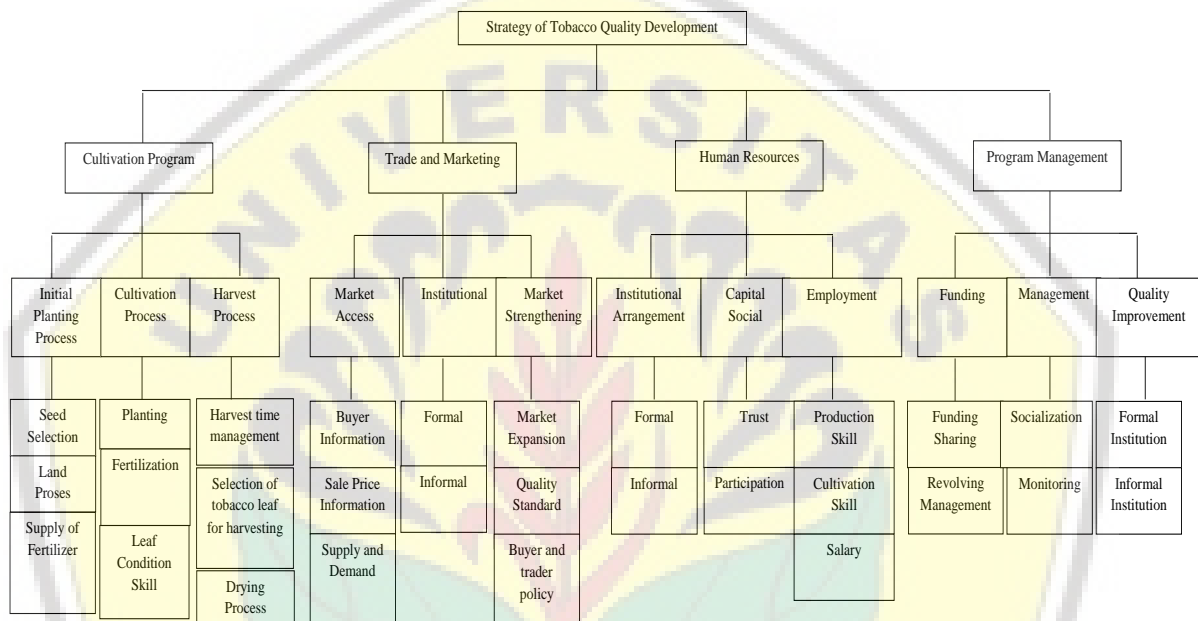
Strategy of Tobacco Quality Development

Cultivation Program

Trade and Marketing

Human Resources

Program Management

Initial Planting Process

Cultivation Process

Harvest Process

Market Access

Institutional

Market Strengthening

Institutional Arrangement

Capital Social

Employment

Funding

Management

Quality Improvement

Seed Selection

Land Proses

Supply of Fertilizer

Planting

Fertilization

Leaf Condition Skill

Harvest time management

Selection of tobacco leaf for harvesting

Drying Process

Buyer Information

Sale Price Information

Supply and Demand

Formal

Informal

Market Expansion

Quality Standard

Buyer and trader policy

Formal

Informal

Trust

Participation

Production Skill

Cultivation Skill

Salary

Funding Sharing

Revolving Management

Socialization

Monitoring

Formal Institution

Informal Institution